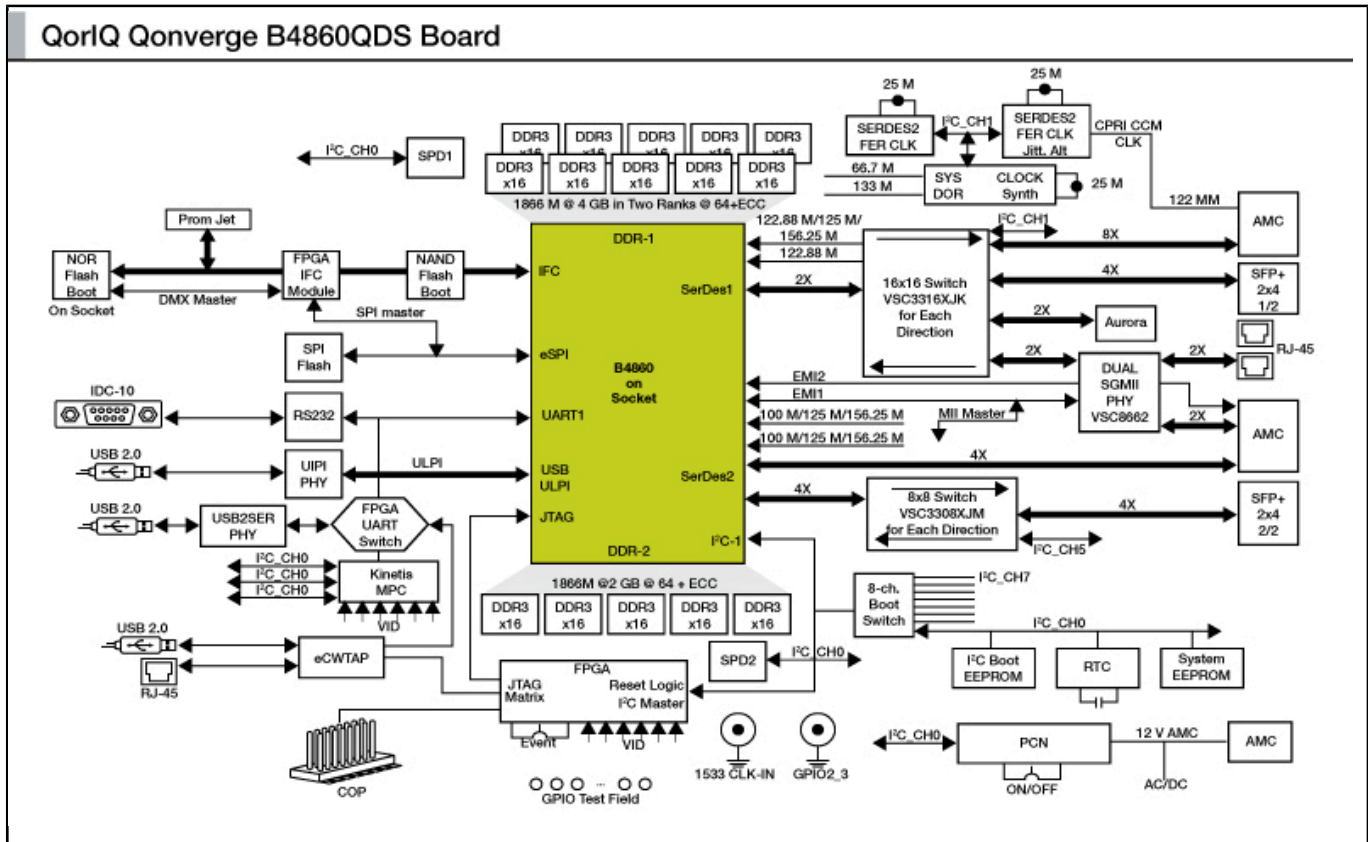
QorIQ Qonverge B4860QDS Board

I²C_CH0
SPD1

DDR3 x16
DDR3 x16
DDR3 x16
DDR3 x16
DDR3 x16
DDR3 x16
DDR3 x16
DDR3 x16
DDR3 x16
DDR3 x16

1866 M @ 4 GB in Two Ranks @ 64+ECC

25 M
SERDES2 FER CLK
I²C_CH1
25 M
SERDES2 FER CLK Jitt. Alt
CPRI CCM CLK

66.7 M
133 M
SYS DDR
CLOCK Synth
25 M

122 MM
AMC

Prom Jet
NOR Flash Boot
On Socket
FPGA IFC Module
DMX Master
NAND Flash Boot
SPI master
SPI Flash

DDR-1
IFC
SerDes1
eSPI
B4860 on Socket
UART1
USB ULPI
SerDes2
JTAG
I²C-1
DDR-2

122.88 M/125 M/ 156.25 M
122.88 M
2X
I²C_CH1
8X
4X
16x16 Switch VSC3316XJK for Each Direction
SFP+ 2x4 1/2
2X
Aurora
2X
DUAL SGMII PHY VSC8662
2X
RJ-45
EMI2
EMI1
100 M/125 M/156.25 M
MII Master
100 M/125 M/156.25 M
2X
AMC
4X
4X
8x8 Switch VSC3308XJM for Each Direction
4X
SFP+ 2x4 2/2
I²C_CH5

IDC-10
RS232
USB 2.0
UIPI PHY
ULPI
USB 2.0
USB2SER PHY
FPGA UART Switch
I²C_CH0
I²C_CH0
I²C_CH0
Kinetis MPC
VID

1866M @2 GB @ 64 + ECC
DDR3 x16
DDR3 x16
DDR3 x16
DDR3 x16
DDR3 x16

8-ch. Boot Switch
I²C_CH7
I²C_CH0
I²C Boot EEPROM
RTC
System EEPROM

USB 2.0
RJ-45
eCWTAP
SPD2
I²C_CH0
FPGA
JTAG Matrix
Reset Logic
I²C Master
Event
VID
COP
GPIO Test Field
1533 CLK-IN
GPIO2_3

I²C_CH0
PCN
ON/OFF
12 V AMC
AC/DC
AMC